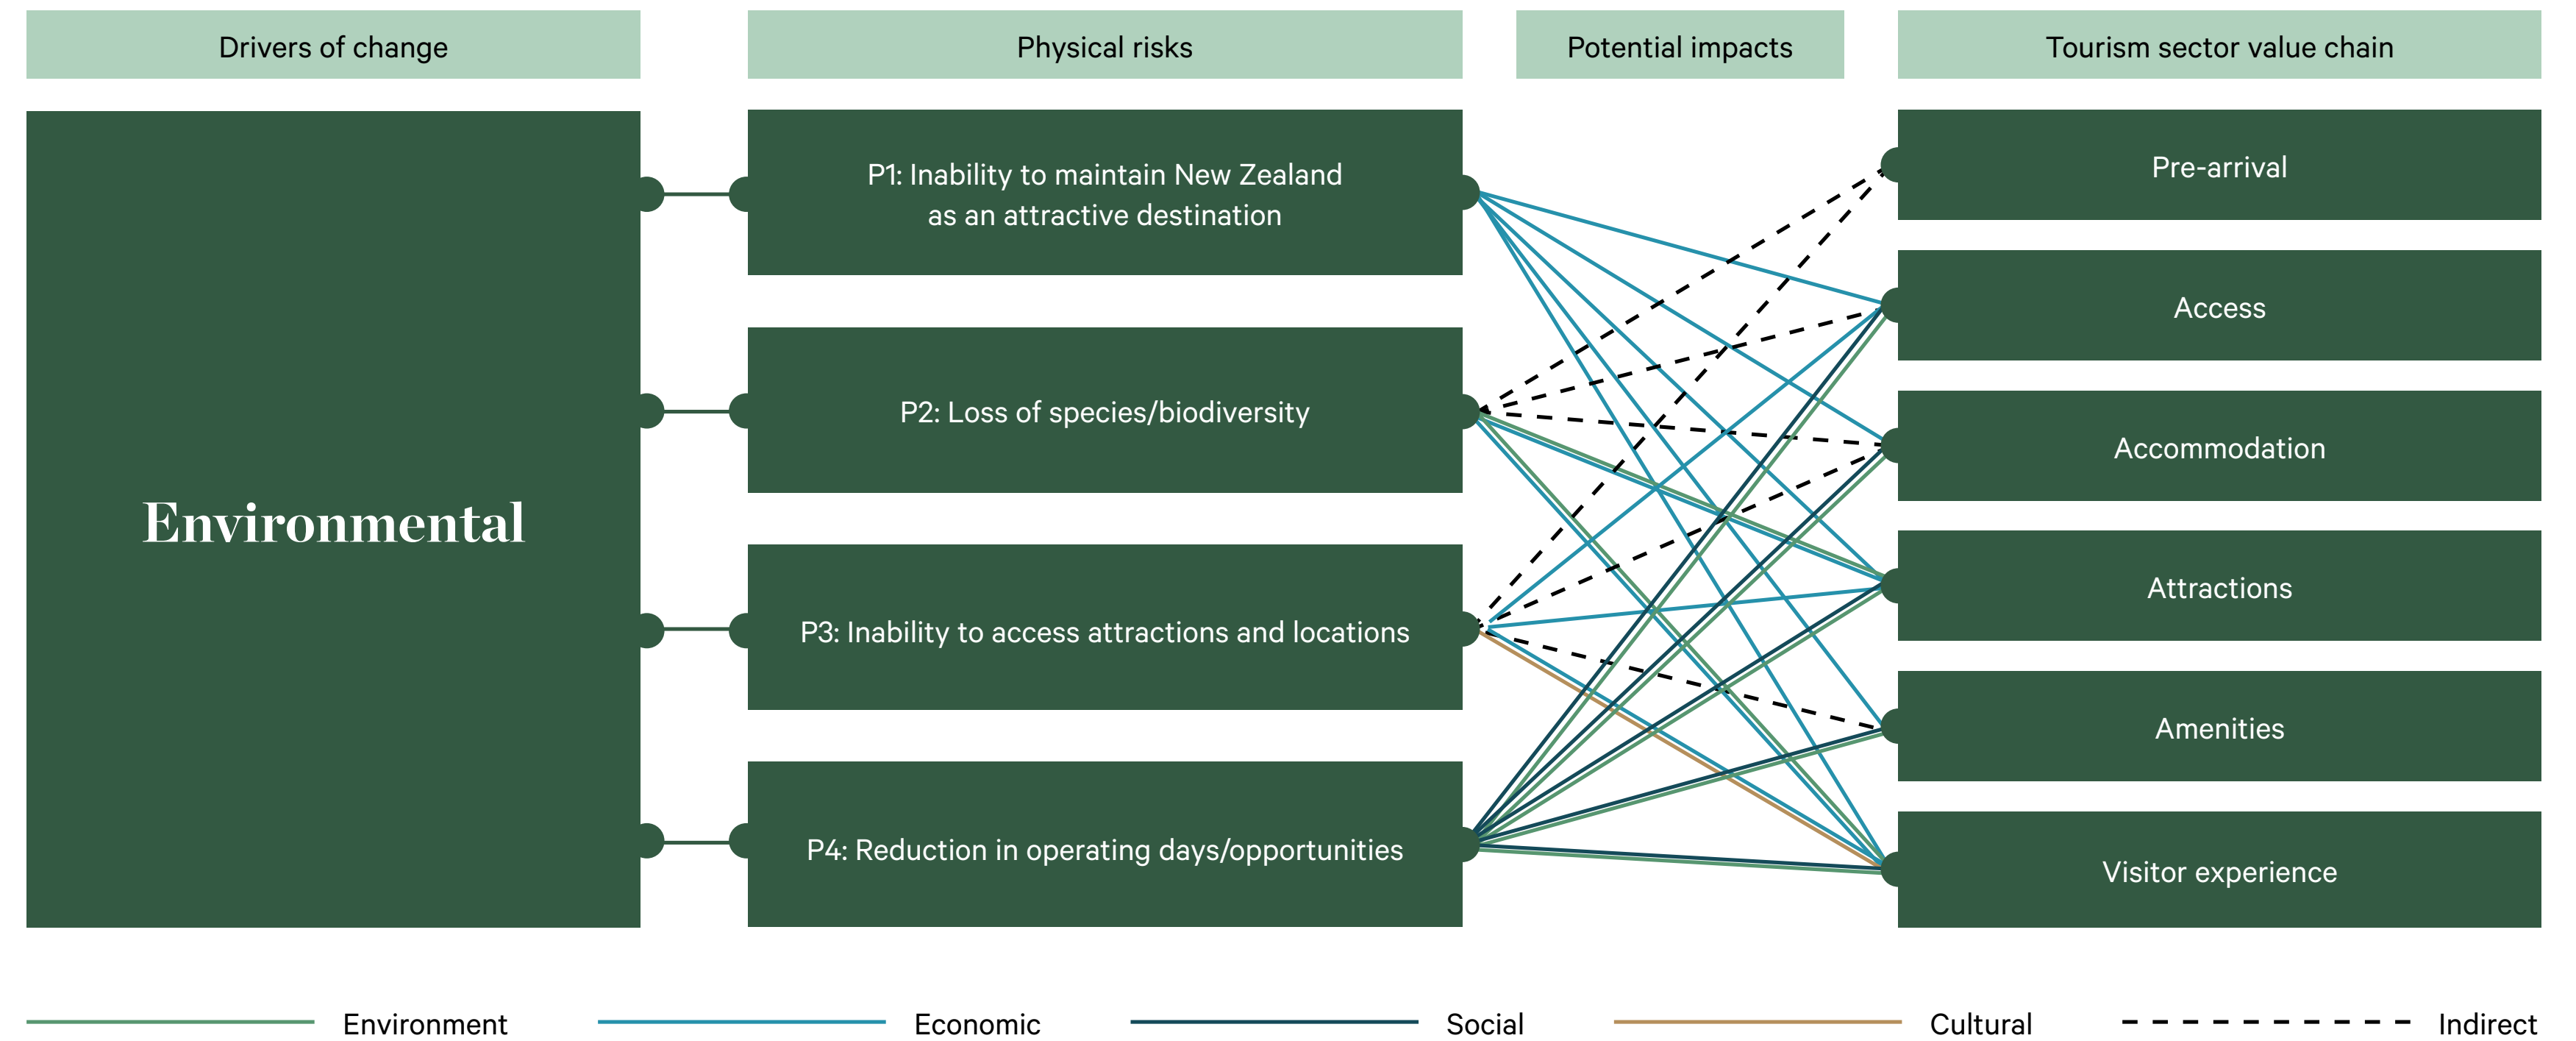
Drivers of change

Physical risks

Potential impacts

Tourism sector value chain

Environmental

P1: Inability to maintain New Zealand as an attractive destination

P2: Loss of species/biodiversity

P3: Inability to access attractions and locations

P4: Reduction in operating days/opportunities

Pre-arrival

Access

Accommodation

Attractions

Amenities

Visitor experience

Environment

Economic

Social

Cultural

Indirect